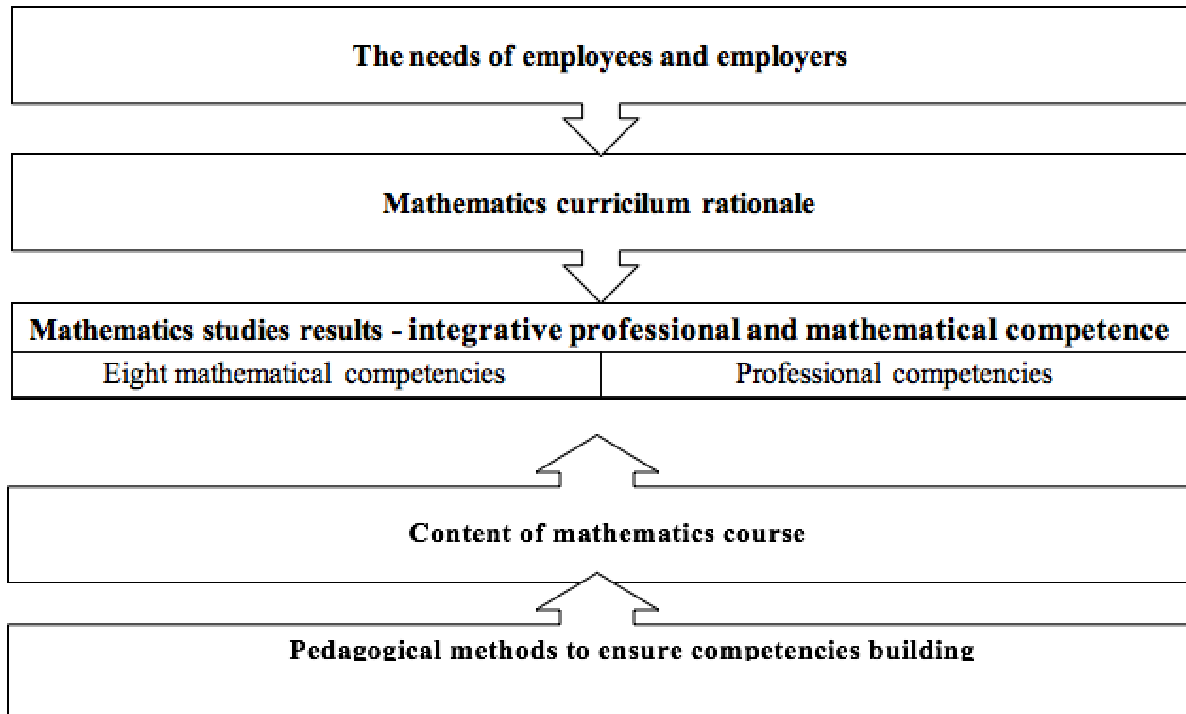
The needs of employees and employers

Mathematics curricilum rationale

Mathematics studies results - integrative professional and mathematical competence

| Eight mathematical competencies | Professional competencies |
|---|---|

Content of mathematics course

Pedagogical methods to ensure competencies building